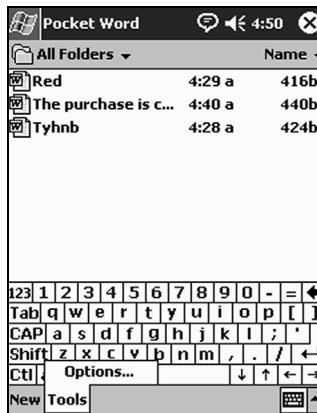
Pocket Word 4:50

All Folders ▾ Name ▾

| | | |
|---|---|---|
| Red | 4:29 a | 416b |
| The purchase is c... | 4:40 a | 440b |
| Tyhnb | 4:28 a | 424b |

123 1 2 3 4 5 6 7 8 9 0 - =
Tab q w e r t y u i o p [ ]
CAP a s d f g h j k l ; '
Shift z x c v b n m , . /
Ctl

Options...

New Tools